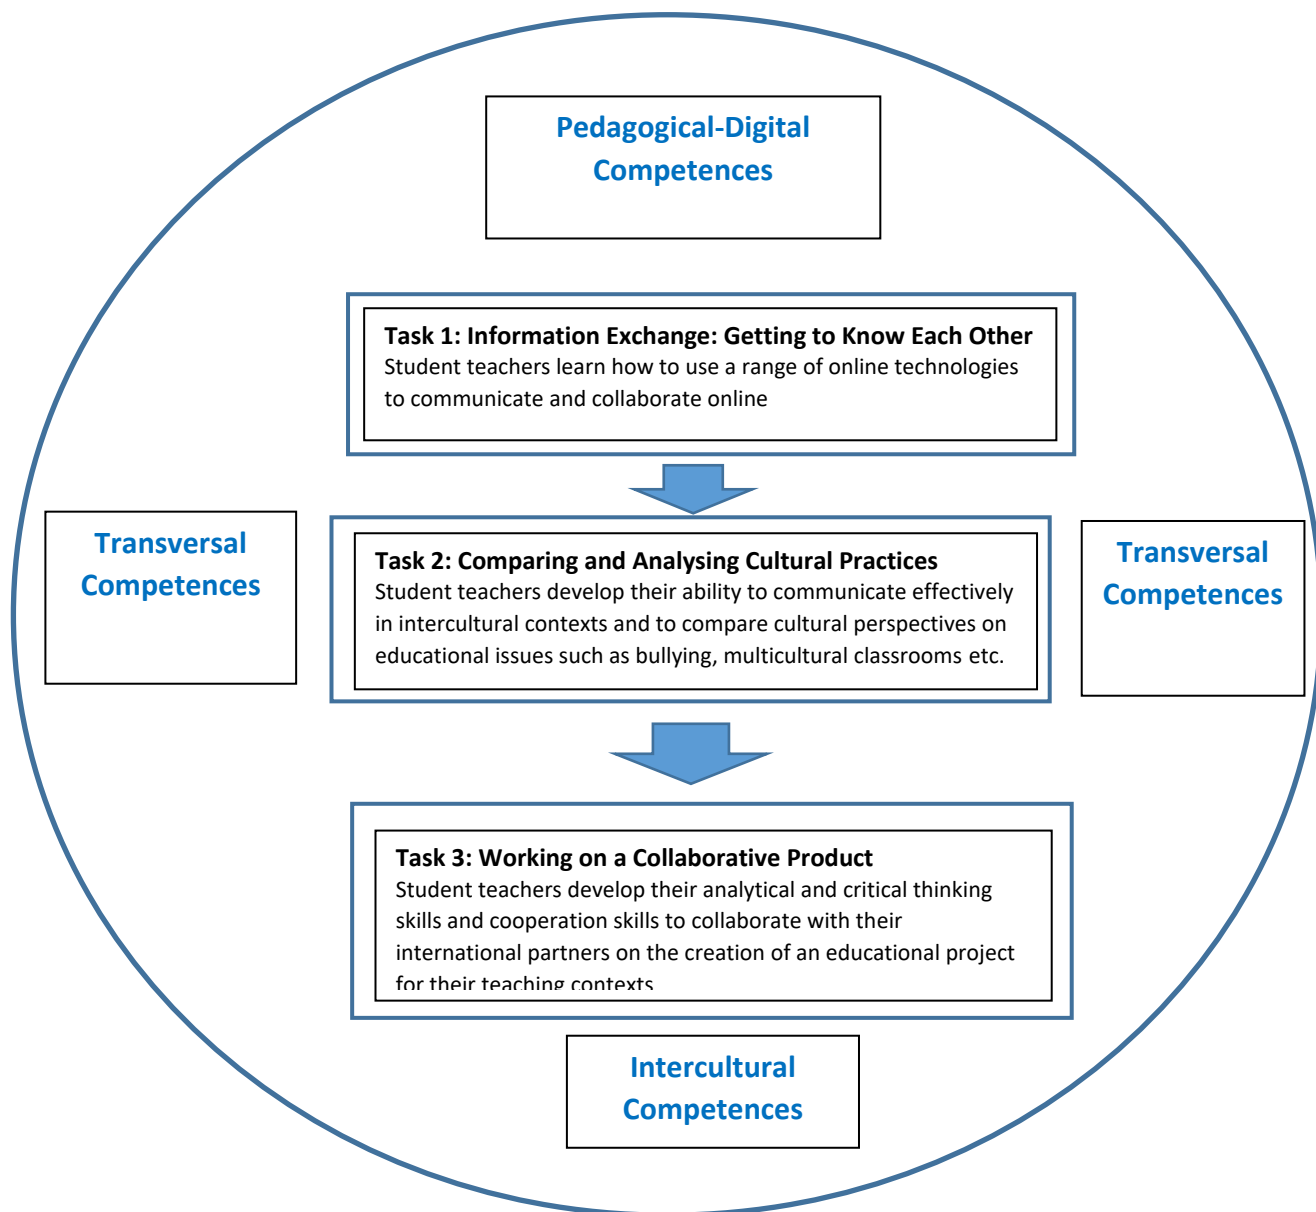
Pedagogical-Digital Competences

Task 1: Information Exchange: Getting to Know Each Other
Student teachers learn how to use a range of online technologies to communicate and collaborate online

Transversal Competences

Task 2: Comparing and Analysing Cultural Practices
Student teachers develop their ability to communicate effectively in intercultural contexts and to compare cultural perspectives on educational issues such as bullying, multicultural classrooms etc.

Transversal Competences

Task 3: Working on a Collaborative Product
Student teachers develop their analytical and critical thinking skills and cooperation skills to collaborate with their international partners on the creation of an educational project for their teaching contexts

Intercultural Competences